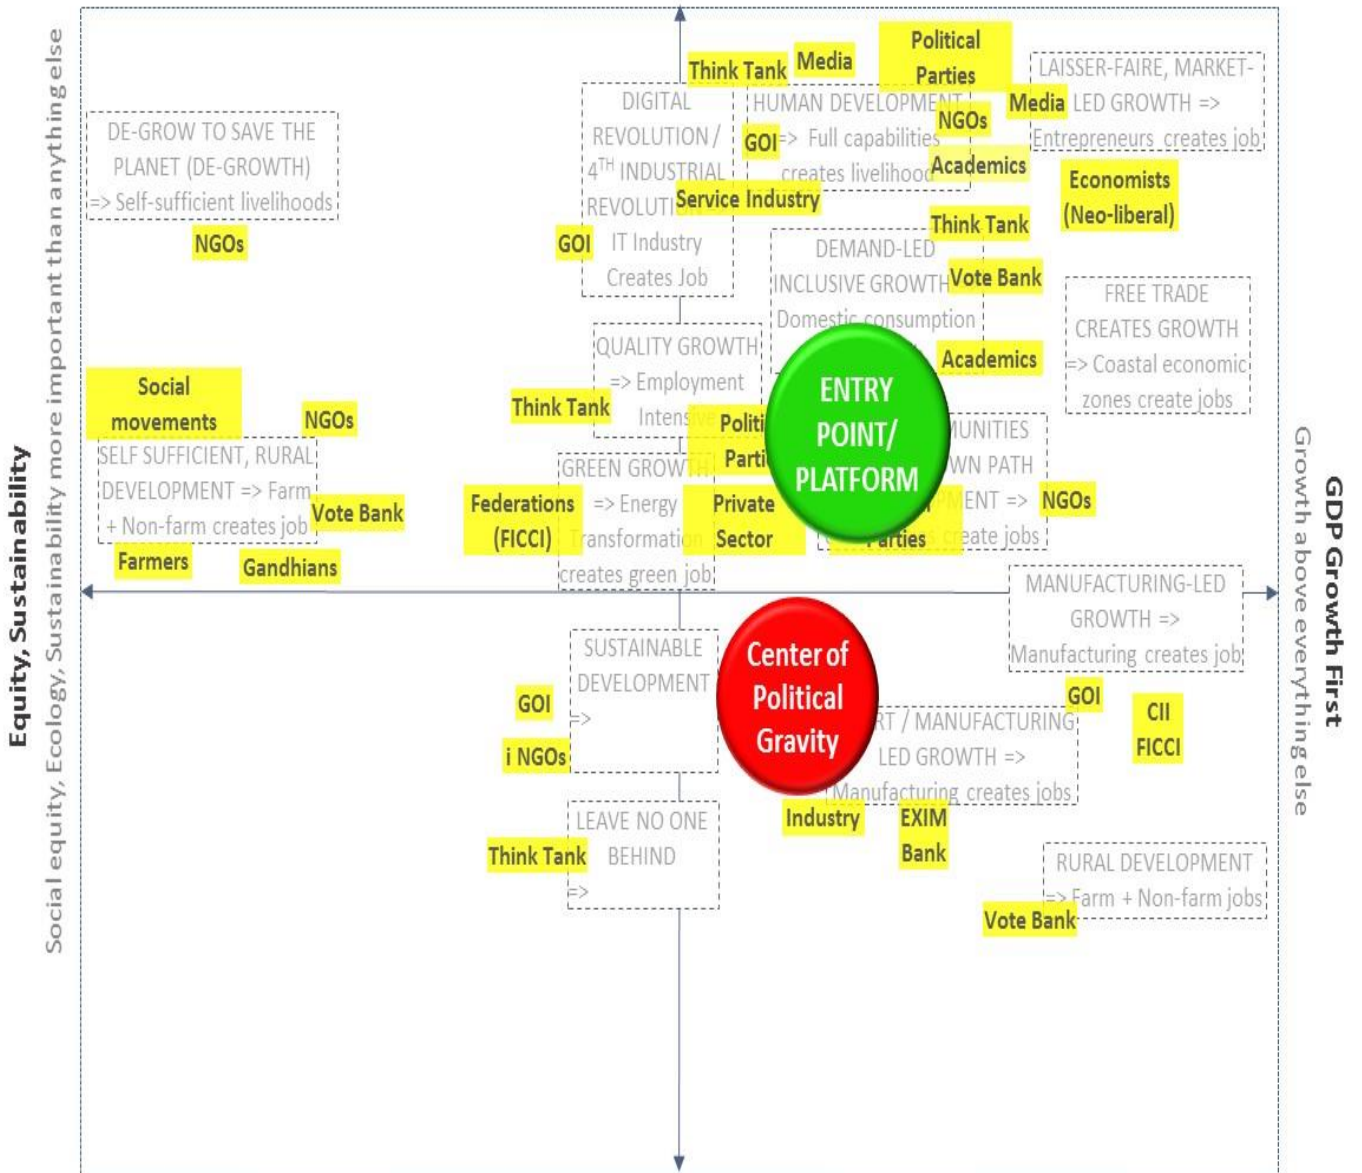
Equity, Sustainability
Social equity, Ecology, Sustainability more important than anything else

GDP Growth First
Growth above everything else

DE-GROW TO SAVE THE PLANET (DE-GROWTH) => Self-sufficient livelihoods
NGOs

Think Tank
Media
Political Parties

DIGITAL REVOLUTION / 4$^{TH}$ INDUSTRIAL REVOLUTI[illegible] IT Industry Creates Job
Service Industry
GOI

HUMAN DEVELOPMENT
GOI => Full capabilities creates livelihood
NGOs
Academics

LAISSER-FAIRE, MARKET-
Media LED GROWTH => Entrepreneurs creates job

Economists (Neo-liberal)

Think Tank
DEMAND-LED INCLUSIVE GROWTH
Vote Bank
Domestic consumption

FREE TRADE CREATES GROWTH => Coastal economic zones create jobs

Academics

QUALITY GROWTH => Employment Intens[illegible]
Think Tank
Politi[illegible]
Parti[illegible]

ENTRY POINT/ PLATFORM

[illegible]MUNITIES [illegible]WN PATH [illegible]PMENT =>
NGOs
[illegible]arties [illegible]eate jobs

Social movements
NGOs
SELF SUFFICIENT, RURAL DEVELOPMENT => Farm + Non-farm creates job
Vote Bank
Farmers
Gandhians

GREEN GROWTH => Energy Transformation creates green job
Federations (FICCI)
Private Sector

MANUFACTURING-LED GROWTH => Manufacturing creates job

SUSTAINABLE DEVELOPMENT =>
GOI
i NGOs

Center of Political Gravity

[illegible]RT / MANUFACTURING LED GROWTH => Manufacturing creates jobs
GOI
CII
FICCI

Industry
EXIM Bank

LEAVE NO ONE BEHIND =>
Think Tank

RURAL DEVELOPMENT => Farm + Non-farm jobs
Vote Bank